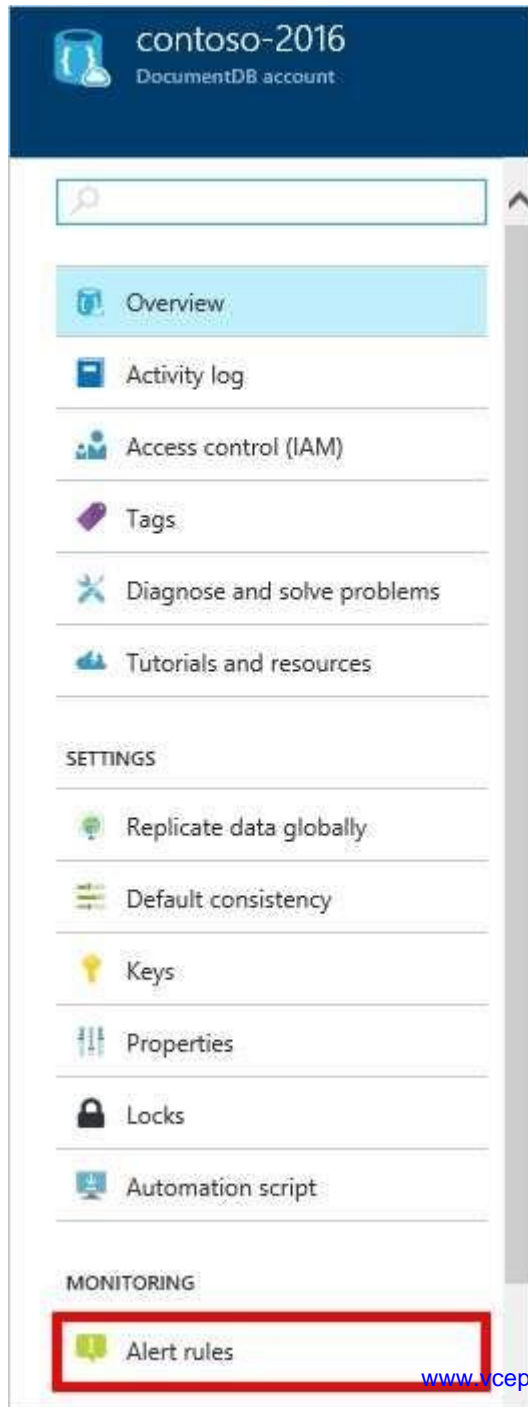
contoso-2016
DocumentDB account

Overview

Activity log

Access control (IAM)

Tags

Diagnose and solve problems

Tutorials and resources

SETTINGS

Replicate data globally

Default consistency

Keys

Properties

Locks

Automation script

MONITORING

Alert rules

www.vcep